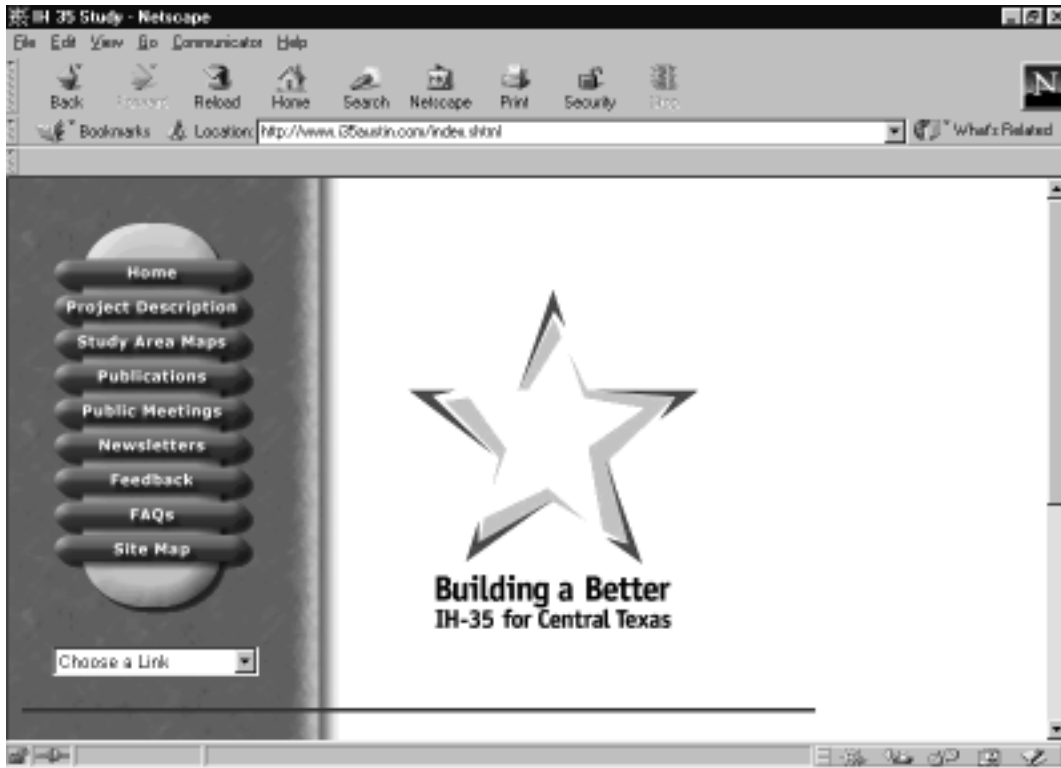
IH 35 Study - Netscape

File Edit View Go Communicator Help

Back Forward Reload Home Search Netscape Print Security Stop

Bookmarks Location: http://www.i35austin.com/index.shtml

What's Related

Home
Project Description
Study Area Maps
Publications
Public Meetings
Newsletters
Feedback
FAQs
Site Map

Choose a Link

Building a Better
IH-35 for Central Texas